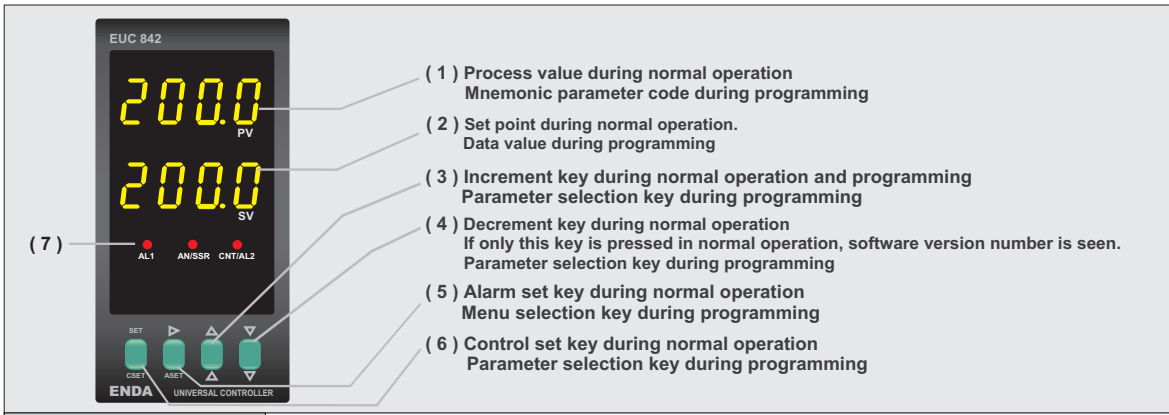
EUC 842

200.0
PV

200.0
SV

( 7 )

AL1 AN/SSR CNT/AL2

SET

CSET ASET

ENDA UNIVERSAL CONTROLLER

( 1 ) Process value during normal operation
Mnemonic parameter code during programming

( 2 ) Set point during normal operation.
Data value during programming

( 3 ) Increment key during normal operation and programming
Parameter selection key during programming

( 4 ) Decrement key during normal operation
If only this key is pressed in normal operation, software version number is seen.
Parameter selection key during programming

( 5 ) Alarm set key during normal operation
Menu selection key during programming

( 6 ) Control set key during normal operation
Parameter selection key during programming